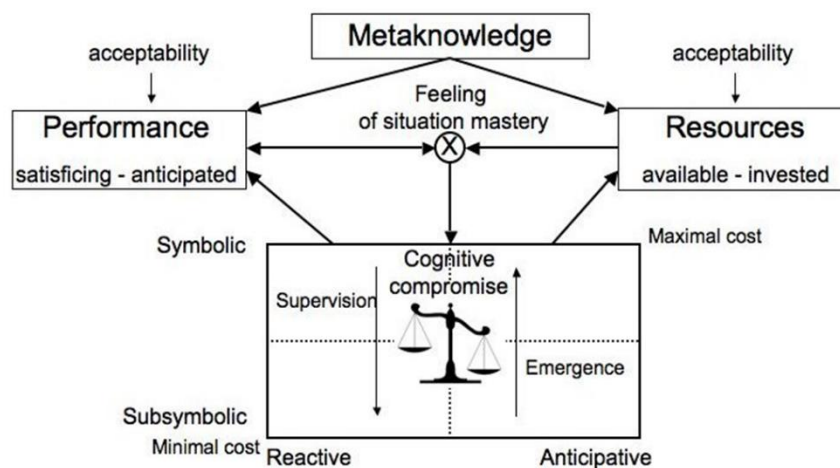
Metaknowledge

acceptability

acceptability

Performance
satisficing - anticipated

Feeling of situation mastery

X

Resources
available - invested

Symbolic

Maximal cost

Cognitive compromise

Supervision

Emergence

Subsymbolic

Minimal cost

Reactive

Anticipative